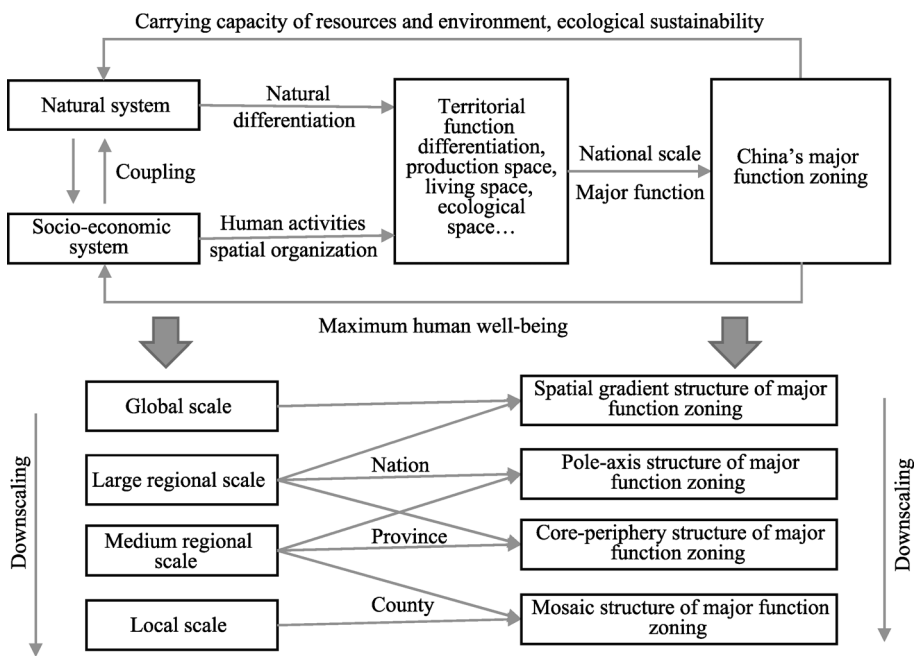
Carrying capacity of resources and environment, ecological sustainability

Natural system

Natural differentiation

Territorial function differentiation, production space, living space, ecological space…

National scale

Major function

China's major function zoning

Coupling

Socio-economic system

Human activities spatial organization

Maximum human well-being

Downscaling

Global scale

Large regional scale

Medium regional scale

Local scale

Nation

Province

County

Spatial gradient structure of major function zoning

Pole-axis structure of major function zoning

Core-periphery structure of major function zoning

Mosaic structure of major function zoning

Downscaling